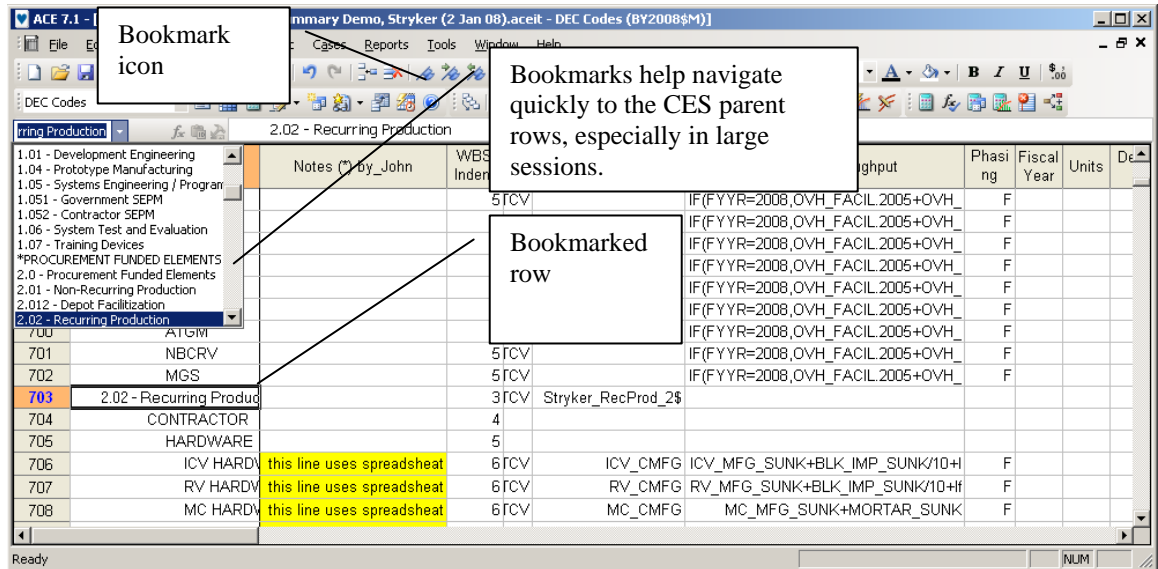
ACE 7.1 - [ mmary Demo, Stryker (2 Jan 08).aceit - DEC Codes (BY2008$M)]

File Ed Cases Reports Tools Window Help

Bookmark icon

Bookmarks help navigate quickly to the CES parent rows, especially in large sessions.

DEC Codes

rring Production

2.02 - Recurring Production

1.01 - Development Engineering
1.04 - Prototype Manufacturing
1.05 - Systems Engineering / Program
1.051 - Government SEPM
1.052 - Contractor SEPM
1.06 - System Test and Evaluation
1.07 - Training Devices
*PROCUREMENT FUNDED ELEMENTS
2.0 - Procurement Funded Elements
2.01 - Non-Recurring Production
2.012 - Depot Facilitization
2.02 - Recurring Production

Bookmarked row

| | | Notes (*) by_John | WBS Inden | | | ghput | Phasing | Fiscal Year | Units | De |
|---|---|---|---|---|---|---|---|---|---|---|
| | | | 5 | TCV | | IF(FYYR=2008,OVH_FACIL.2005+OVH_ | F | | | |
| | | | | TCV | | IF(FYYR=2008,OVH_FACIL.2005+OVH_ | F | | | |
| | | | | | | IF(FYYR=2008,OVH_FACIL.2005+OVH_ | F | | | |
| | | | | | | IF(FYYR=2008,OVH_FACIL.2005+OVH_ | F | | | |
| | | | | | | IF(FYYR=2008,OVH_FACIL.2005+OVH_ | F | | | |
| | | | | | | IF(FYYR=2008,OVH_FACIL.2005+OVH_ | F | | | |
| 700 | ATGM | | | | | IF(FYYR=2008,OVH_FACIL.2005+OVH_ | F | | | |
| 701 | NBCRV | | 5 | TCV | | IF(FYYR=2008,OVH_FACIL.2005+OVH_ | F | | | |
| 702 | MGS | | 5 | TCV | | IF(FYYR=2008,OVH_FACIL.2005+OVH_ | F | | | |
| 703 | 2.02 - Recurring Produc | | 3 | TCV | Stryker_RecProd_2$ | | | | | |
| 704 | CONTRACTOR | | 4 | | | | | | | |
| 705 | HARDWARE | | 5 | | | | | | | |
| 706 | ICV HARDV | this line uses spreadsheat | 6 | TCV | ICV_CMFG | ICV_MFG_SUNK+BLK_IMP_SUNK/10+I | F | | | |
| 707 | RV HARDV | this line uses spreadsheat | 6 | TCV | RV_CMFG | RV_MFG_SUNK+BLK_IMP_SUNK/10+If | F | | | |
| 708 | MC HARDV | this line uses spreadsheat | 6 | TCV | MC_CMFG | MC_MFG_SUNK+MORTAR_SUNK | F | | | |

Ready NUM